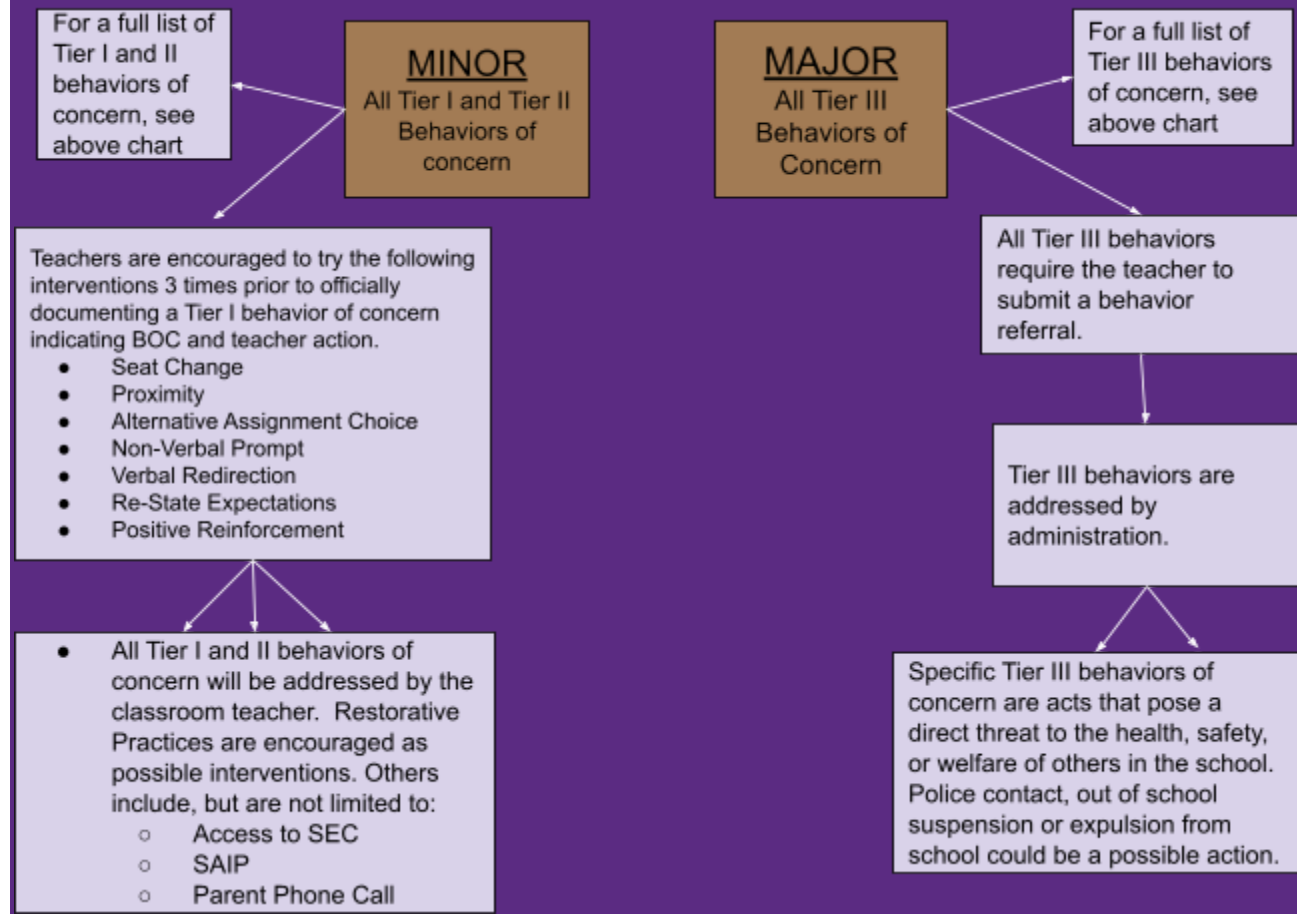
For a full list of Tier I and II behaviors of concern, see above chart

MINOR
All Tier I and Tier II Behaviors of concern

Teachers are encouraged to try the following interventions 3 times prior to officially documenting a Tier I behavior of concern indicating BOC and teacher action.
- Seat Change
- Proximity
- Alternative Assignment Choice
- Non-Verbal Prompt
- Verbal Redirection
- Re-State Expectations
- Positive Reinforcement

- All Tier I and II behaviors of concern will be addressed by the classroom teacher. Restorative Practices are encouraged as possible interventions. Others include, but are not limited to:
  - Access to SEC
  - SAIP
  - Parent Phone Call

MAJOR
All Tier III Behaviors of Concern

For a full list of Tier III behaviors of concern, see above chart

All Tier III behaviors require the teacher to submit a behavior referral.

Tier III behaviors are addressed by administration.

Specific Tier III behaviors of concern are acts that pose a direct threat to the health, safety, or welfare of others in the school. Police contact, out of school suspension or expulsion from school could be a possible action.